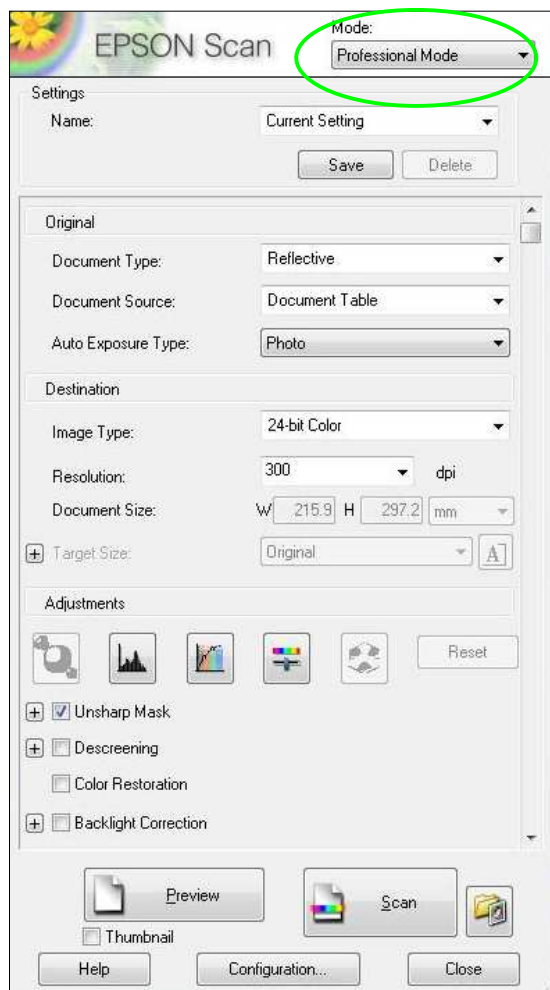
EPSON Scan

Mode:
Professional Mode

Settings
Name: Current Setting
Save Delete

Original
Document Type: Reflective
Document Source: Document Table
Auto Exposure Type: Photo

Destination
Image Type: 24-bit Color
Resolution: 300 dpi
Document Size: W 215.9 H 297.2 mm
Target Size: Original

Adjustments
Reset
Unsharp Mask
Descreening
Color Restoration
Backlight Correction

Preview
Thumbnail
Scan
Help Configuration... Close